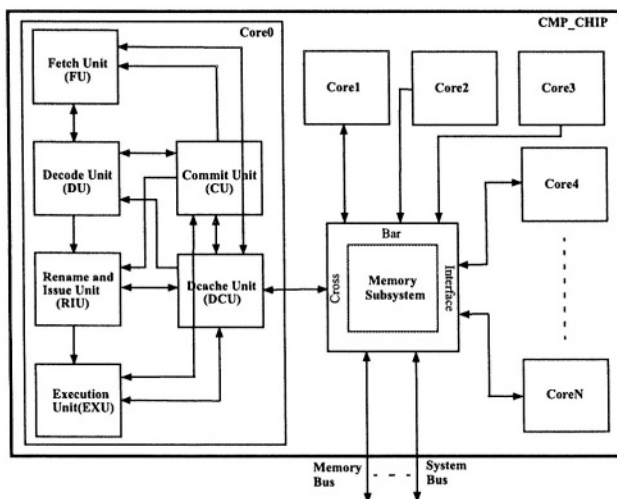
CMP_CHIP

Core0

Fetch Unit (FU)

Decode Unit (DU)

Commit Unit (CU)

Rename and Issue Unit (RIU)

Dcache Unit (DCU)

Execution Unit(EXU)

Core1

Core2

Core3

Core4

CoreN

Bar

Cross

Interface

Memory Subsystem

Memory Bus

System Bus